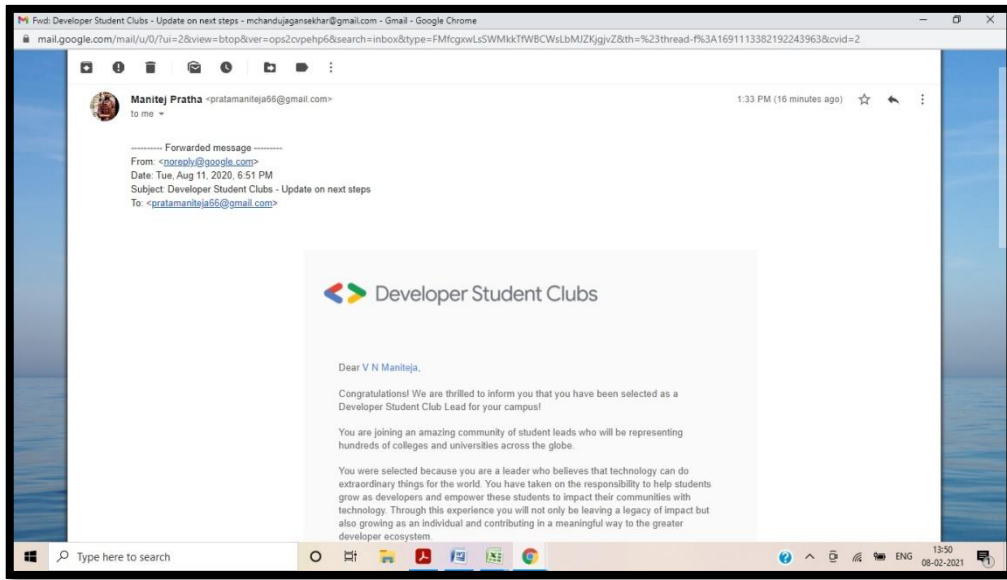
Fwd: Developer Student Clubs - Update on next steps - mchandujagansekhar@gmail.com - Gmail - Google Chrome

mail.google.com/mail/u/0/?ui=2&view=btop&ver=ops2cvpehp6&search=inbox&type=FMfcgxwLsSWMkkTfWBCWsLbMJZKjgjvZ&th=%23thread-f%3A1691113382192243963&cvid=2

Manitej Pratha <pratamaniteja66@gmail.com>
to me

1:33 PM (16 minutes ago)

---------- Forwarded message ---------
From: <noreply@google.com>
Date: Tue, Aug 11, 2020, 6:51 PM
Subject: Developer Student Clubs - Update on next steps
To: <pratamaniteja66@gmail.com>

Developer Student Clubs

Dear V N Maniteja,

Congratulations! We are thrilled to inform you that you have been selected as a Developer Student Club Lead for your campus!

You are joining an amazing community of student leads who will be representing hundreds of colleges and universities across the globe.

You were selected because you are a leader who believes that technology can do extraordinary things for the world. You have taken on the responsibility to help students grow as developers and empower these students to impact their communities with technology. Through this experience you will not only be leaving a legacy of impact but also growing as an individual and contributing in a meaningful way to the greater developer ecosystem.

Type here to search

ENG 13:50 08-02-2021